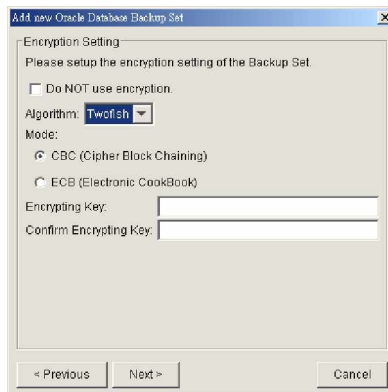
Add new Oracle Database Backup Set

Encryption Setting

Please setup the encryption setting of the Backup Set.

Do NOT use encryption.

Algorithm: Twofish

Mode:

CBC (Cipher Block Chaining)

ECB (Electronic CookBook)

Encrypting Key:

Confirm Encrypting Key:

< Previous

Next >

Cancel